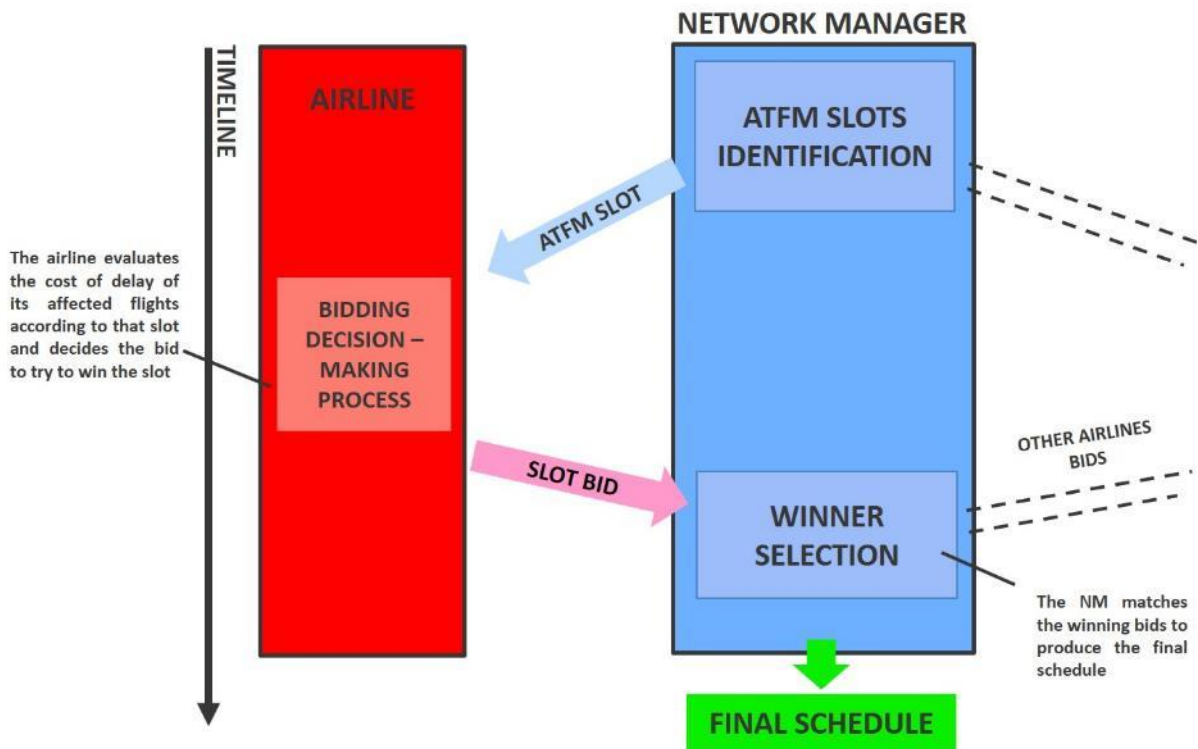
TIMELINE

AIRLINE

The airline evaluates the cost of delay of its affected flights according to that slot and decides the bid to try to win the slot

BIDDING DECISION – MAKING PROCESS

NETWORK MANAGER

ATFM SLOTS IDENTIFICATION

ATFM SLOT

SLOT BID

OTHER AIRLINES BIDS

WINNER SELECTION

The NM matches the winning bids to produce the final schedule

FINAL SCHEDULE